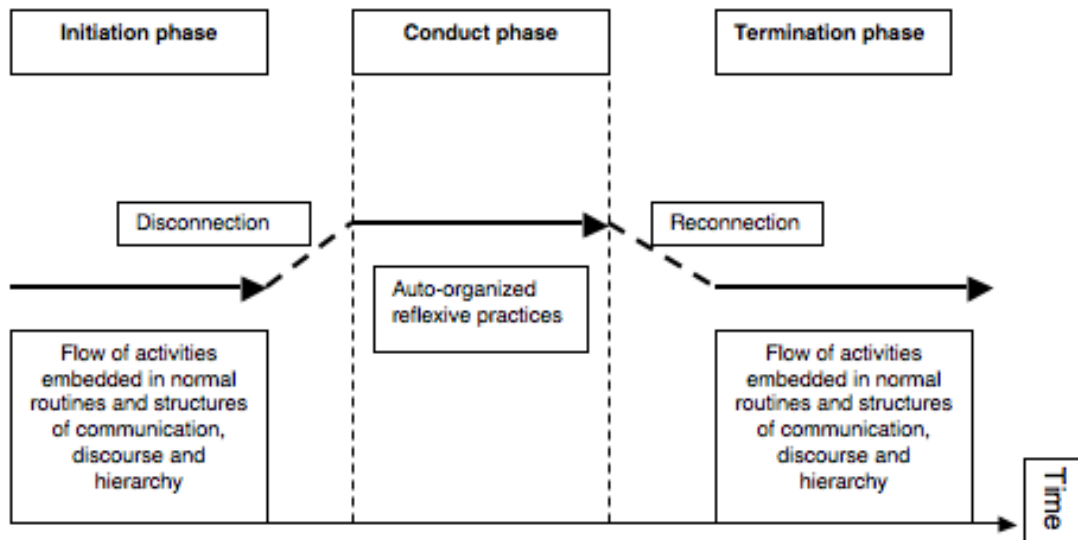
Initiation phase

Conduct phase

Termination phase

Disconnection

Reconnection

Auto-organized reflexive practices

Flow of activities embedded in normal routines and structures of communication, discourse and hierarchy

Flow of activities embedded in normal routines and structures of communication, discourse and hierarchy

Time